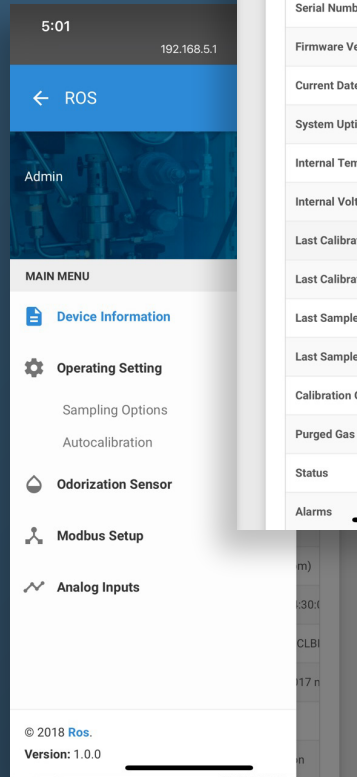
5:01
192.168.5.1

ROS

Admin

MAIN MENU

Device Information

Operating Setting

Sampling Options

Autocalibration

Odorization Sensor

Modbus Setup

Analog Inputs

© 2018 Ros.

Version: 1.0.0

Serial Numb

Firmware Ve

Current Date

System Upti

Internal Tem

Internal Volt

Last Calibrat

Last Calibrat

Last Sample

Last Sample

Calibration

Purged Gas

Status

Alarms

m)

:30:

CLBI

17 n

n